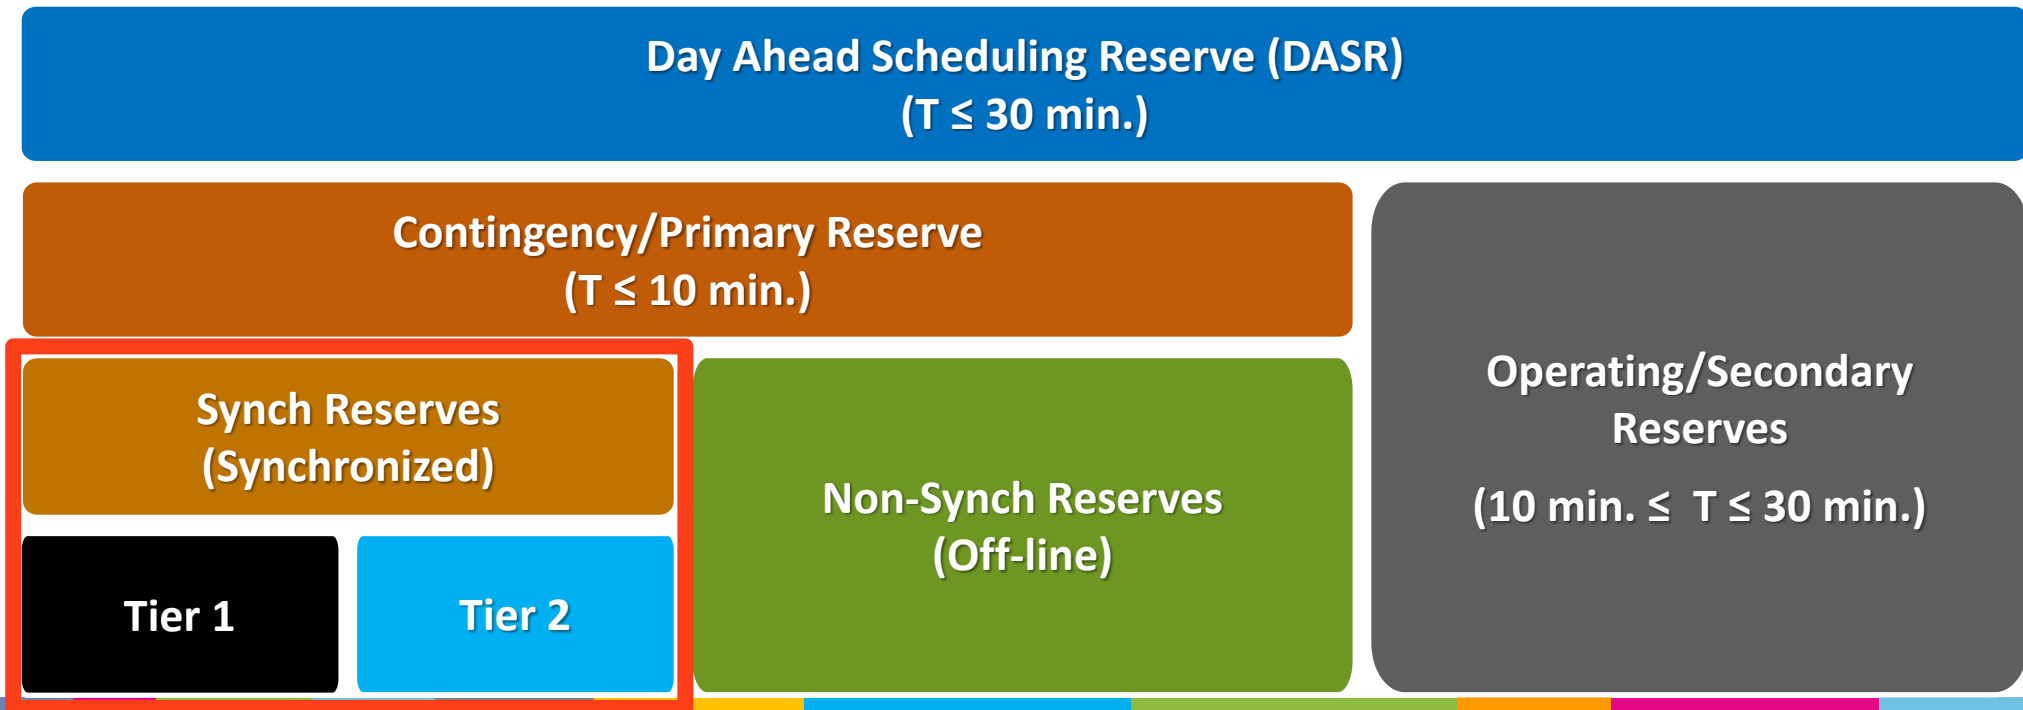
Day Ahead Scheduling Reserve (DASR)
(T $\leq$ 30 min.)

Contingency/Primary Reserve
(T $\leq$ 10 min.)

Synch Reserves
(Synchronized)

Tier 1

Tier 2

Non-Synch Reserves
(Off-line)

Operating/Secondary Reserves

(10 min. $\leq$ T $\leq$ 30 min.)